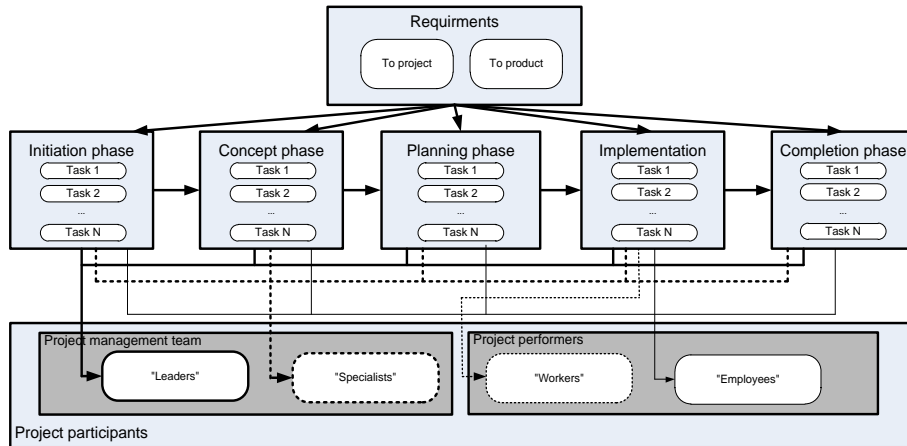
Requirments

To project

To product

Initiation phase
Task 1
Task 2
...
Task N

Concept phase
Task 1
Task 2
...
Task N

Planning phase
Task 1
Task 2
...
Task N

Implementation
Task 1
Task 2
...
Task N

Completion phase
Task 1
Task 2
...
Task N

Project management team

"Leaders"

"Specialists"

Project performers

"Workers"

"Employees"

Project participants